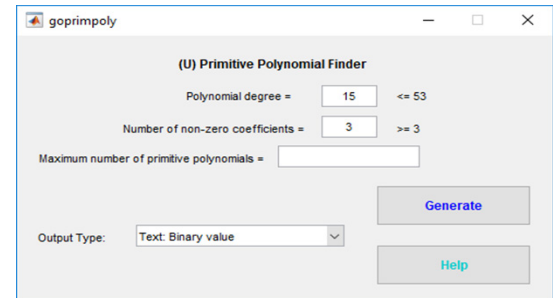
goprimpoly

(U) Primitive Polynomial Finder

Polynomial degree = 15 <= 53

Number of non-zero coefficients = 3 >= 3

Maximum number of primitive polynomials =

Generate

Output Type: Text: Binary value

Help